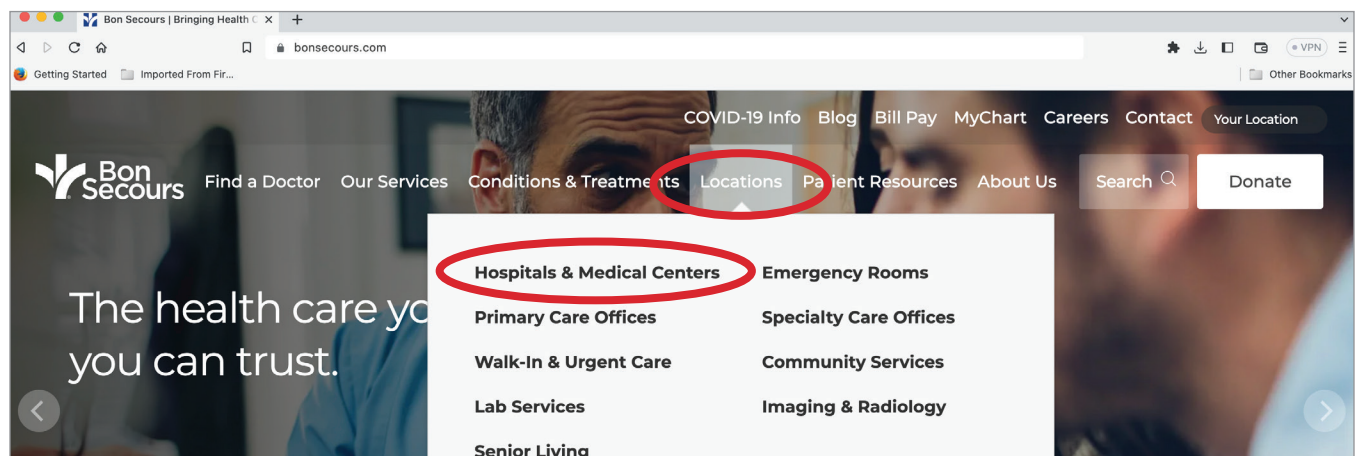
Bon Secours | Bringing Health C ×
+
bonsecours.com
VPN
Getting Started
Imported From Fir...
Other Bookmarks

COVID-19 Info Blog Bill Pay MyChart Careers Contact Your Location

Bon Secours Find a Doctor Our Services Conditions & Treatments Locations Patient Resources About Us Search Donate

Hospitals & Medical Centers
Emergency Rooms
Primary Care Offices
Specialty Care Offices
Walk-In & Urgent Care
Community Services
Lab Services
Imaging & Radiology
Senior Living

The health care yo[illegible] you can trust.